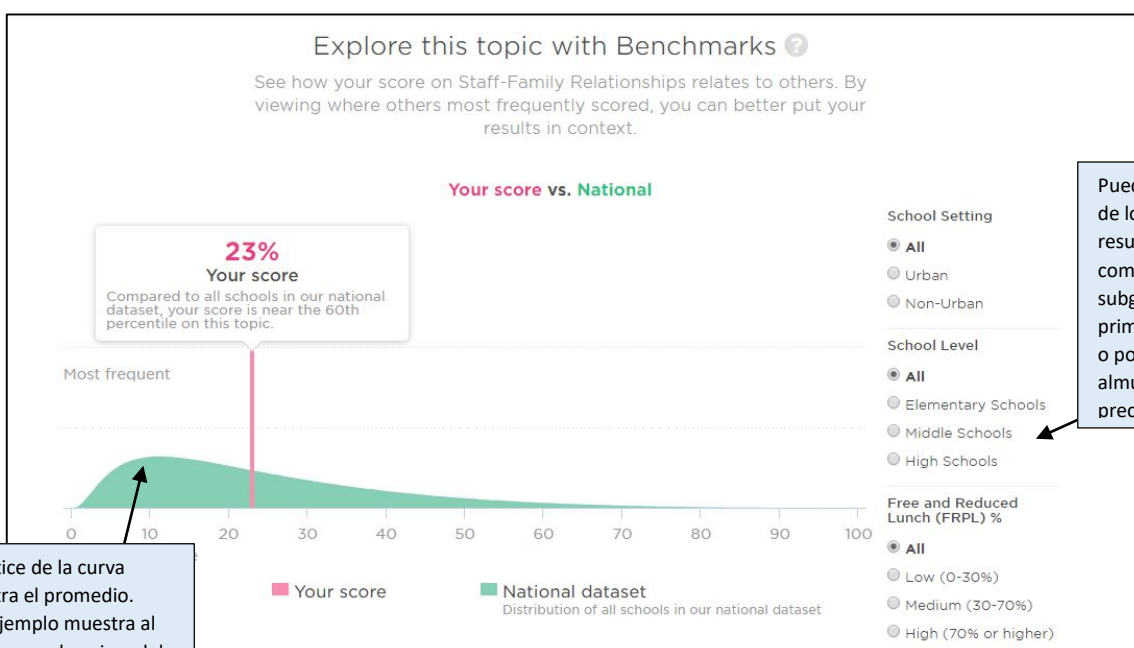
Explore this topic with Benchmarks

See how your score on Staff-Family Relationships relates to others. By viewing where others most frequently scored, you can better put your results in context.

Your score vs. National

23%
Your score
Compared to all schools in our national dataset, your score is near the 60th percentile on this topic.

Most frequent

0 10 20 30 40 50 60 70 80 90 100

Your score
National dataset
Distribution of all schools in our national dataset

School Setting
All
Urban
Non-Urban

School Level
All
Elementary Schools
Middle Schools
High Schools

Free and Reduced Lunch (FRPL) %
All
Low (0-30%)
Medium (30-70%)
High (70% or higher)

Pued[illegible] de lo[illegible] resu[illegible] com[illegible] subg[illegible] prim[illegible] o po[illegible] almu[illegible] prec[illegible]

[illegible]tice de la curva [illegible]ra el promedio. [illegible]jemplo muestra al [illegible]